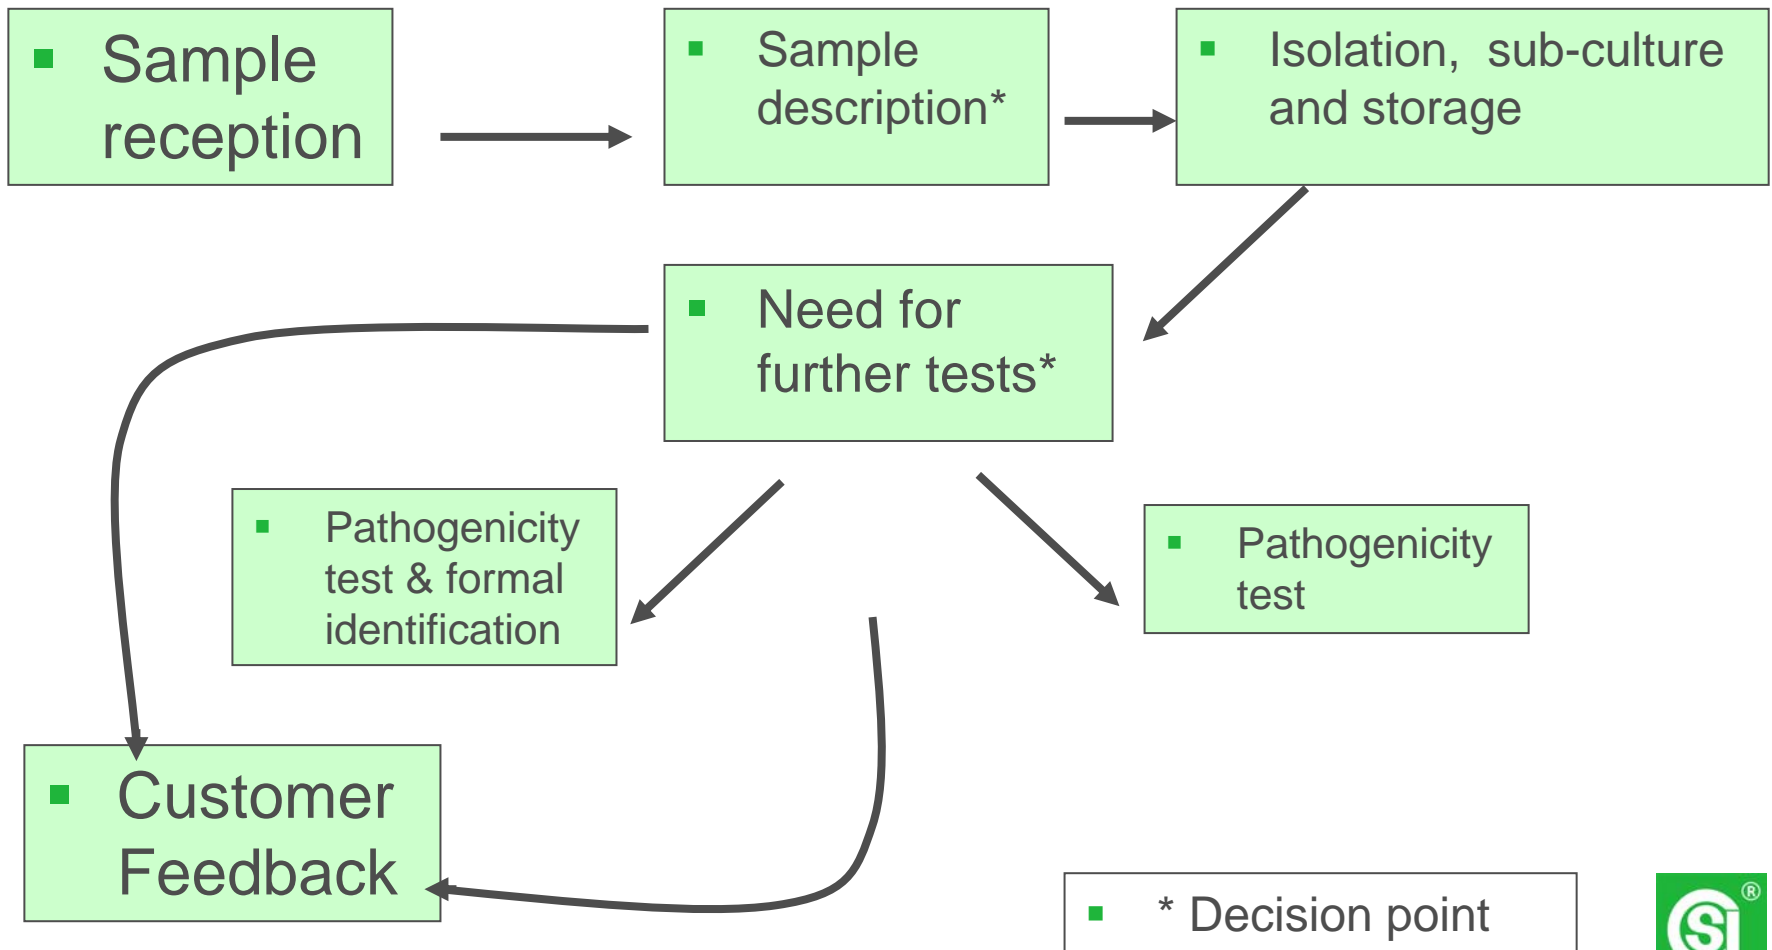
Sample reception

Sample description*

Isolation, sub-culture and storage

Need for further tests*

Pathogenicity test & formal identification

Pathogenicity test

Customer Feedback

* Decision point

®